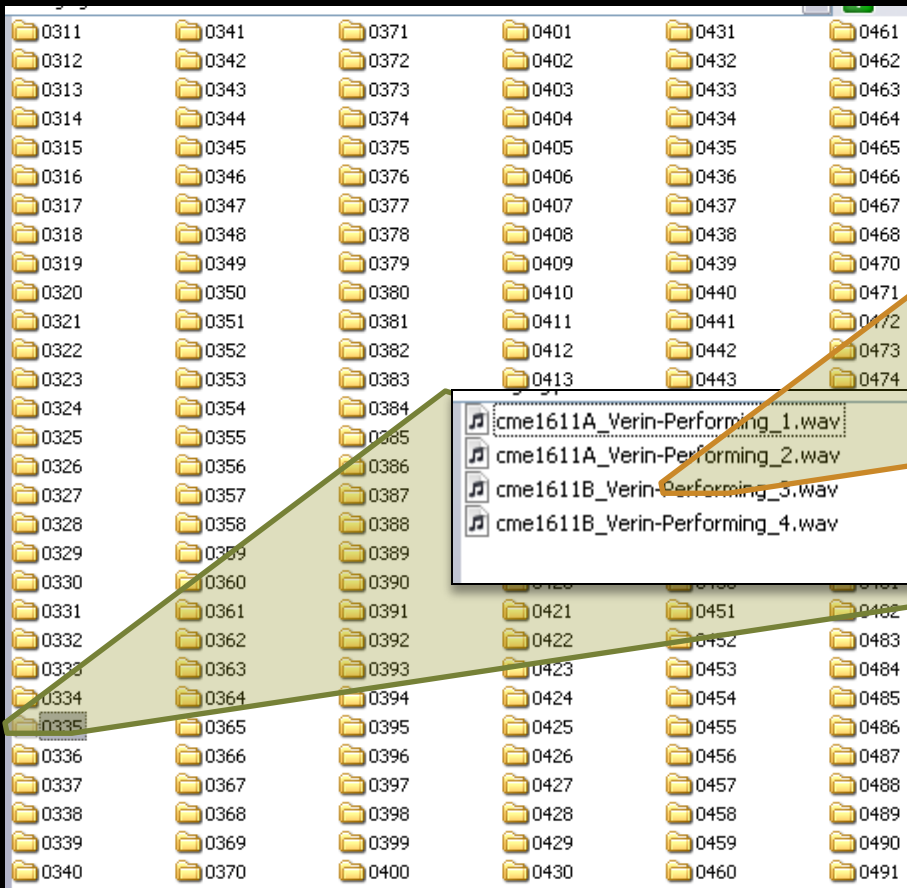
0311 0312 0313 0314 0315 0316 0317 0318 0319 0320 0321 0322 0323 0324 0325 0326 0327 0328 0329 0330 0331 0332 0333 0334 0335 0336 0337 0338 0339 0340

0341 0342 0343 0344 0345 0346 0347 0348 0349 0350 0351 0352 0353 0354 0355 0356 0357 0358 0359 0360 0361 0362 0363 0364 0365 0366 0367 0368 0369 0370

0371 0372 0373 0374 0375 0376 0377 0378 0379 0380 0381 0382 0383 0384 0385 0386 0387 0388 0389 0390 0391 0392 0393 0394 0395 0396 0397 0398 0399 0400

0401 0402 0403 0404 0405 0406 0407 0408 0409 0410 0411 0412 0413 0421 0422 0423 0424 0425 0426 0427 0428 0429 0430

0431 0432 0433 0434 0435 0436 0437 0438 0439 0440 0441 0442 0443 0451 0452 0453 0454 0455 0456 0457 0458 0459 0460

0461 0462 0463 0464 0465 0466 0467 0468 0470 0471 0472 0473 0474 0482 0483 0484 0485 0486 0487 0488 0489 0490 0491

cme1611A_Verin-Performing_1.wav
cme1611A_Verin-Performing_2.wav
cme1611B_Verin-Performing_3.wav
cme1611B_Verin-Performing_4.wav